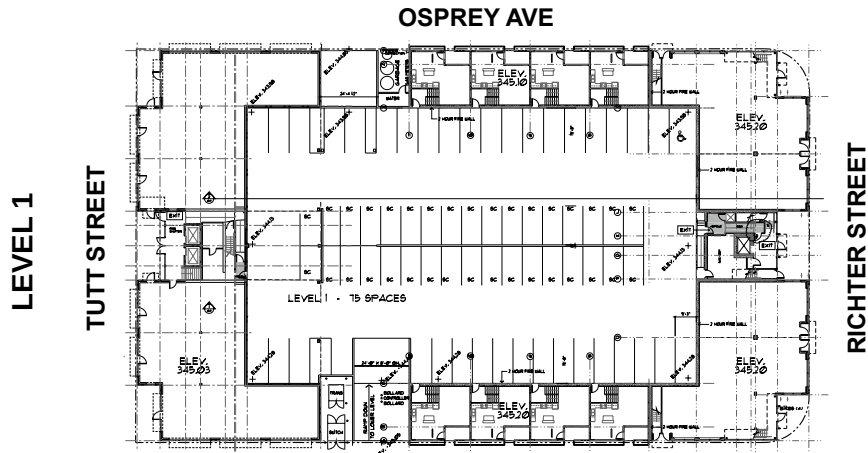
OSPREY AVE

LEVEL 1

TUTT STREET

RICHTER STREET

ELEV. 345.10

ELEV. 345.20

EXIT

EXIT

EXIT

LEVEL 1 - 75 SPACES

ELEV. 345.03

ELEV. 345.20

ELEV. 345.20

2 HOUR FIRE WALL

2 HOUR FIRE WALL

2 HOUR FIRE WALL

2 HOUR FIRE WALL

SC SC SC SC SC SC SC SC SC SC SC SC SC SC SC

SC

SC

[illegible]